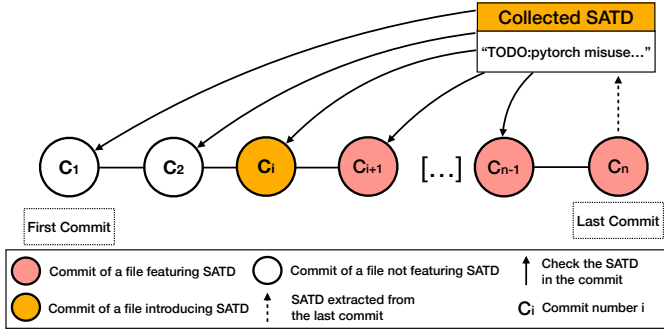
Collected SATD

"TODO:pytorch misuse..."

$C_1$ $C_2$ $C_i$ $C_{i+1}$ [...] $C_{n-1}$ $C_n$

First Commit

Last Commit

Commit of a file featuring SATD

Commit of a file not featuring SATD

Check the SATD in the commit

Commit of a file introducing SATD

SATD extracted from the last commit

$C_i$ Commit number i